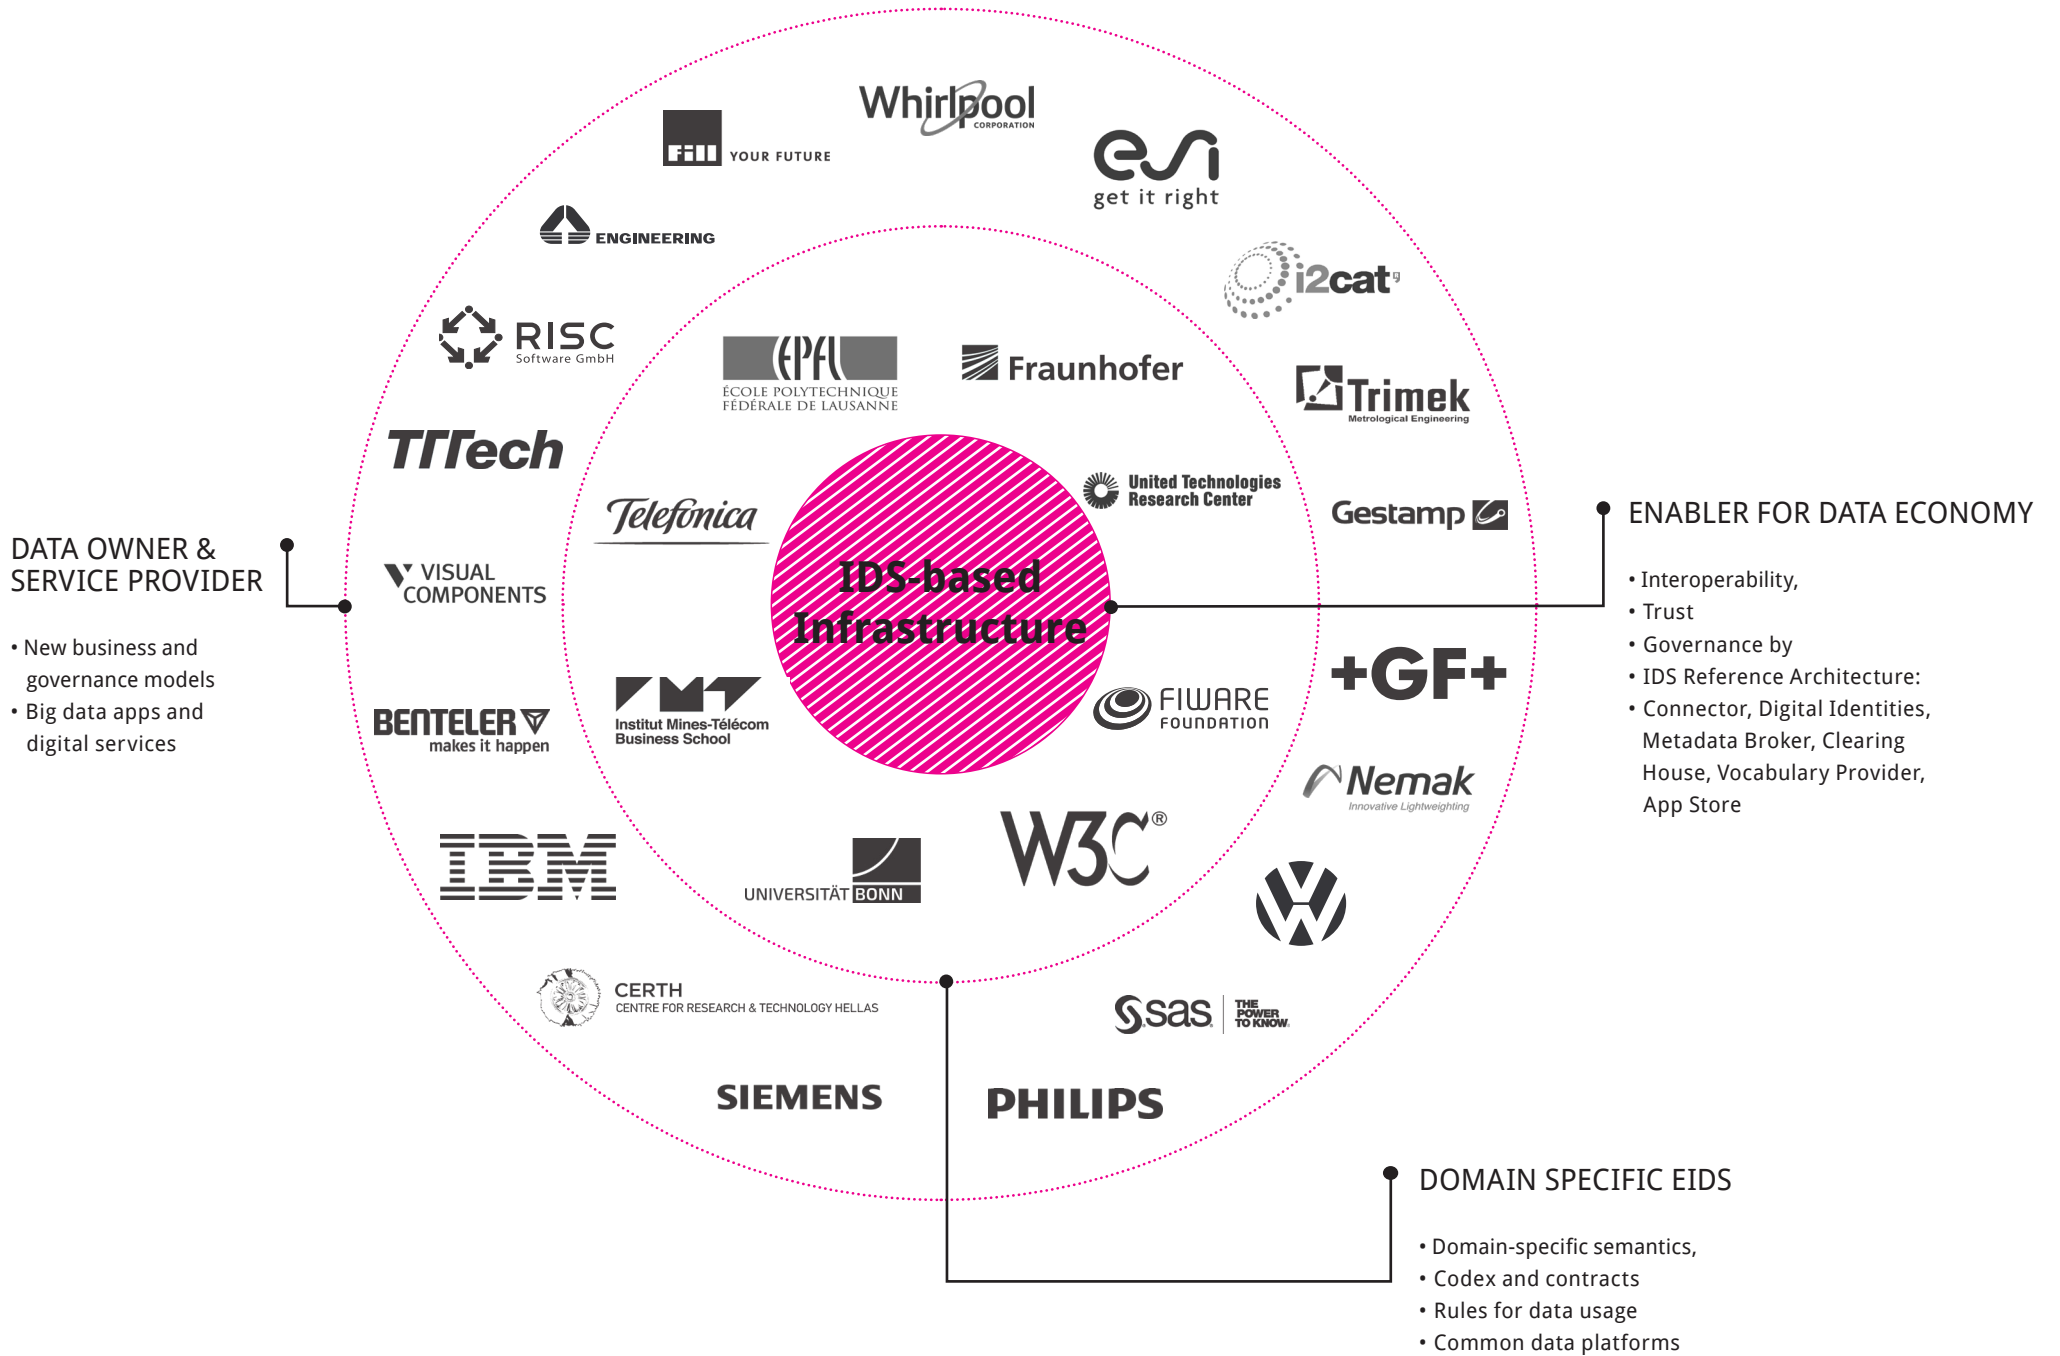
Whirlpool CORPORATION

Fill YOUR FUTURE

esi get it right

ENGINEERING

i2cat

RISC Software GmbH

EPFL ÉCOLE POLYTECHNIQUE FÉDÉRALE DE LAUSANNE

Fraunhofer

Trimek Metrological Engineering

TTTech

United Technologies Research Center

Gestamp

Telefonica

DATA OWNER & SERVICE PROVIDER

• New business and governance models
• Big data apps and digital services

VISUAL COMPONENTS

IDS-based Infrastructure

ENABLER FOR DATA ECONOMY

• Interoperability,
• Trust
• Governance by
• IDS Reference Architecture:
• Connector, Digital Identities, Metadata Broker, Clearing House, Vocabulary Provider, App Store

+GF+

IMT Institut Mines-Télécom Business School

FIWARE FOUNDATION

BENTELER makes it happen

Nemak Innovative Lightweighting

IBM

UNIVERSITÄT BONN

W3C®

CERTH CENTRE FOR RESEARCH & TECHNOLOGY HELLAS

sas THE POWER TO KNOW.

SIEMENS

PHILIPS

DOMAIN SPECIFIC EIDS

• Domain-specific semantics,
• Codex and contracts
• Rules for data usage
• Common data platforms